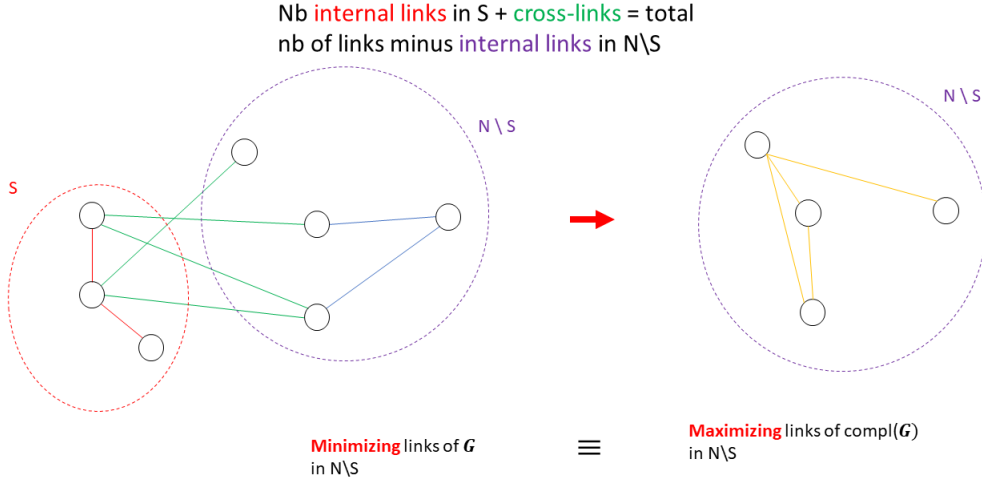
Nb internal links in S + cross-links = total nb of links minus internal links in N\S

N \ S

S

N \ S

**Minimizing** links of $\boldsymbol{G}$ in N\S

$\equiv$

**Maximizing** links of compl($\boldsymbol{G}$) in N\S